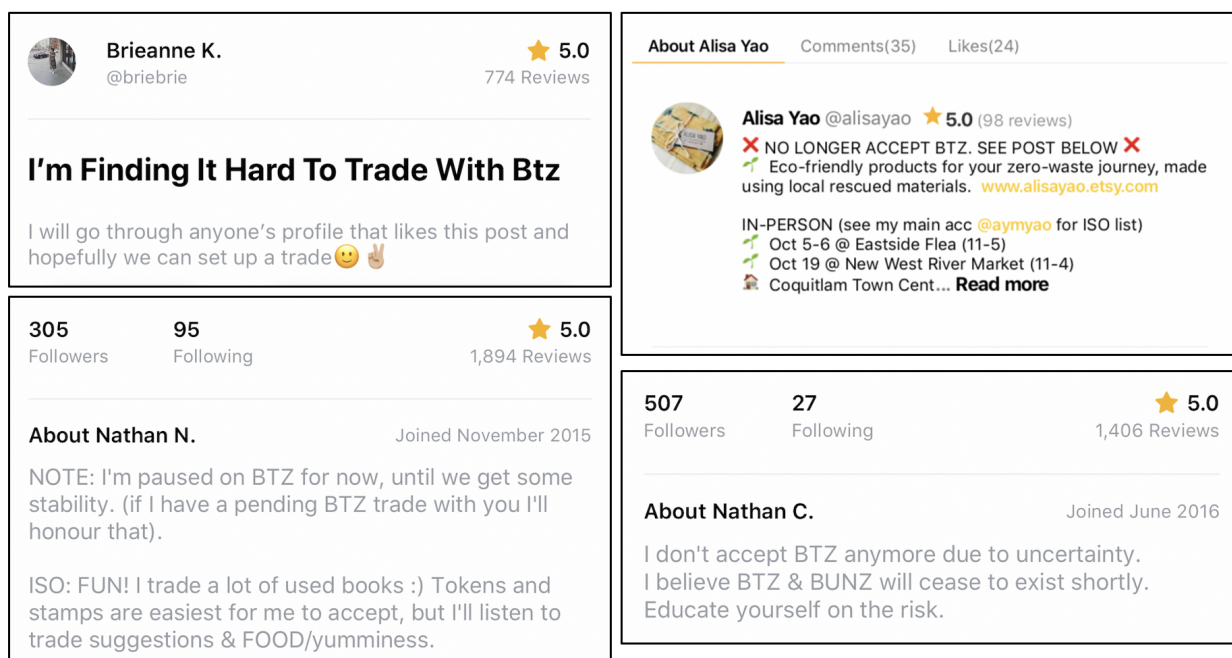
Brieanne K.
@briebrie

5.0
774 Reviews

I'm Finding It Hard To Trade With Btz

I will go through anyone's profile that likes this post and hopefully we can set up a trade🙂✌🏼

305
Followers

95
Following

5.0
1,894 Reviews

About Nathan N.

Joined November 2015

NOTE: I'm paused on BTZ for now, until we get some stability. (if I have a pending BTZ trade with you I'll honour that).

ISO: FUN! I trade a lot of used books :) Tokens and stamps are easiest for me to accept, but I'll listen to trade suggestions & FOOD/yumminess.

About Alisa Yao

Comments(35)

Likes(24)

Alisa Yao @alisayao 5.0 (98 reviews)
❌ NO LONGER ACCEPT BTZ. SEE POST BELOW ❌
🌱 Eco-friendly products for your zero-waste journey, made using local rescued materials. www.alisayao.etsy.com

IN-PERSON (see my main acc @aymyao for ISO list)
🌱 Oct 5-6 @ Eastside Flea (11-5)
🌱 Oct 19 @ New West River Market (11-4)
🏠 Coquitlam Town Cent... Read more

507
Followers

27
Following

5.0
1,406 Reviews

About Nathan C.

Joined June 2016

I don't accept BTZ anymore due to uncertainty.
I believe BTZ & BUNZ will cease to exist shortly.
Educate yourself on the risk.